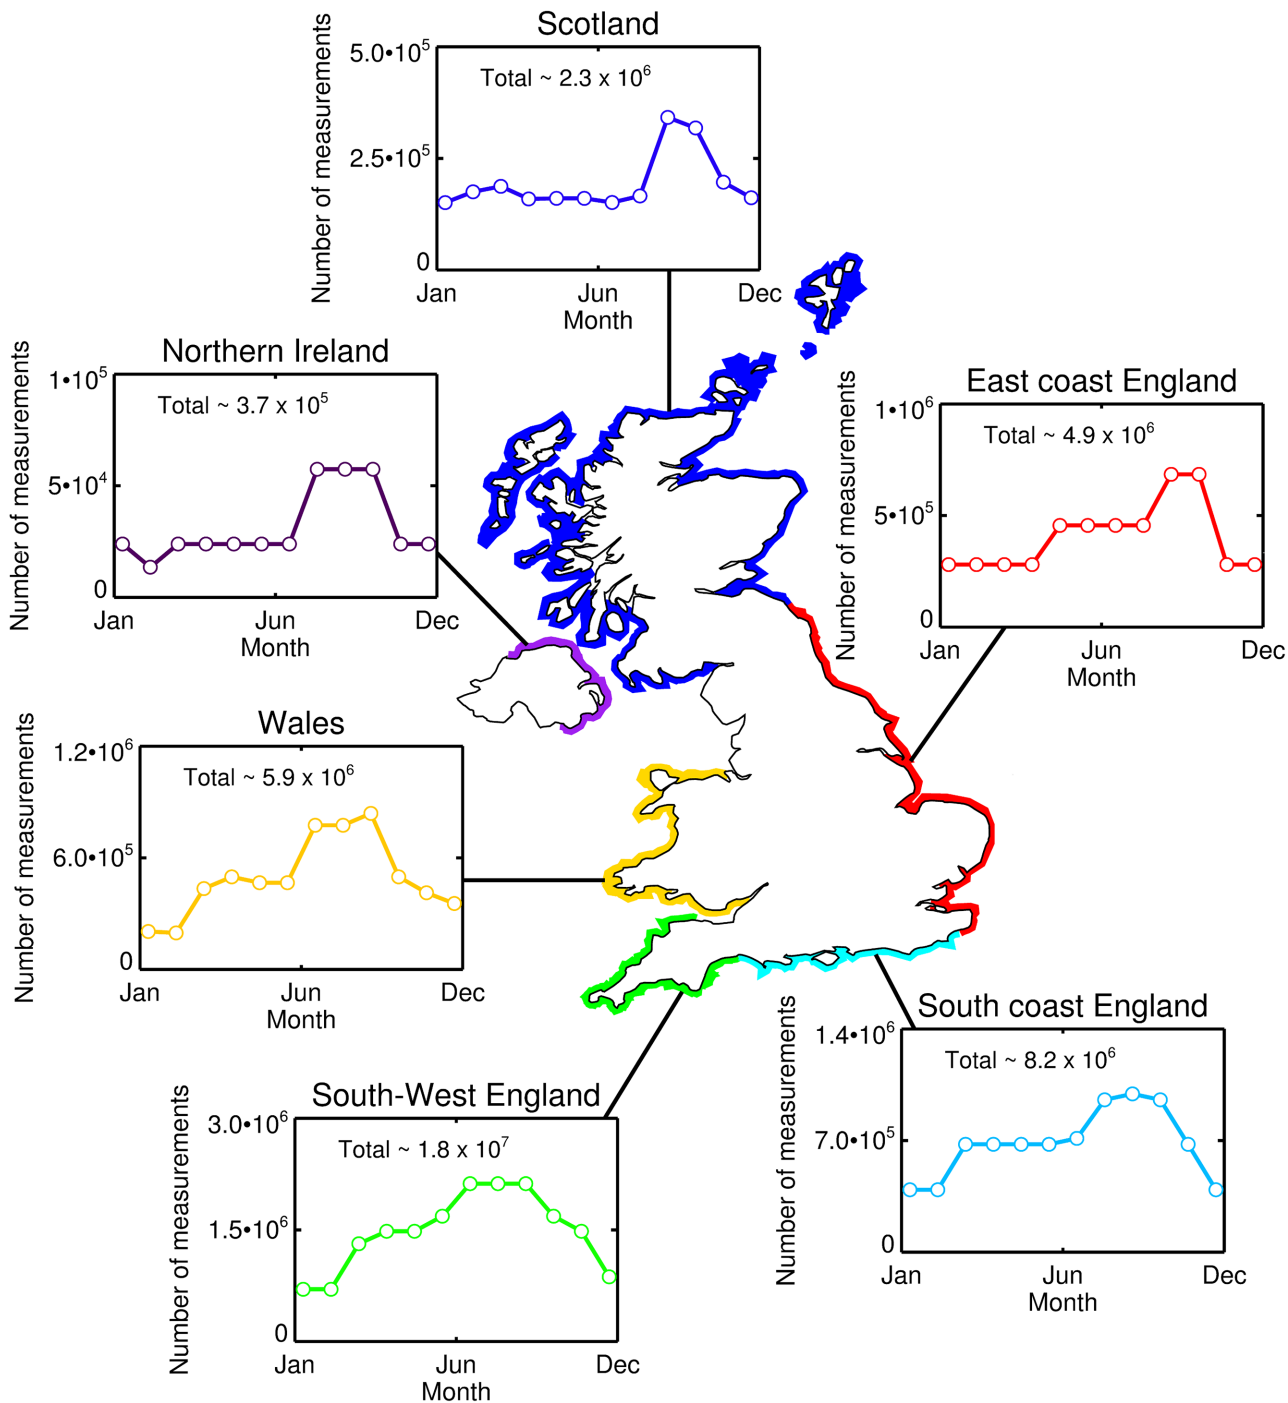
Scotland

Total ~ 2.3 x $10^6$

Number of measurements

$5.0•10^5$

$2.5•10^5$

0

Jan

Jun

Month

Dec

Northern Ireland

Total ~ 3.7 x $10^5$

Number of measurements

$1•10^5$

$5•10^4$

0

Jan

Jun

Month

Dec

East coast England

Total ~ 4.9 x $10^6$

Number of measurements

$1•10^6$

$5•10^5$

0

Jan

Jun

Month

Dec

Wales

Total ~ 5.9 x $10^6$

Number of measurements

$1.2•10^6$

$6.0•10^5$

0

Jan

Jun

Month

Dec

South coast England

Total ~ 8.2 x $10^6$

Number of measurements

$1.4•10^6$

$7.0•10^5$

0

Jan

Jun

Month

Dec

South-West England

Total ~ 1.8 x $10^7$

Number of measurements

$3.0•10^6$

$1.5•10^6$

0

Jan

Jun

Month

Dec